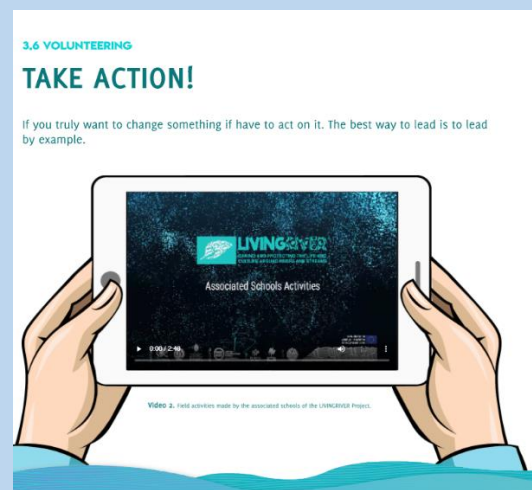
3.6 VOLUNTEERING

TAKE ACTION!

If you truly want to change something if have to act on it. The best way to lead is to lead by example.

LIVINGRIVER

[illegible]

Associated Schools Activities

0:00 / 2:48

Video 2. Field activities made by the associated schools of the LIVINGRIVER Project.